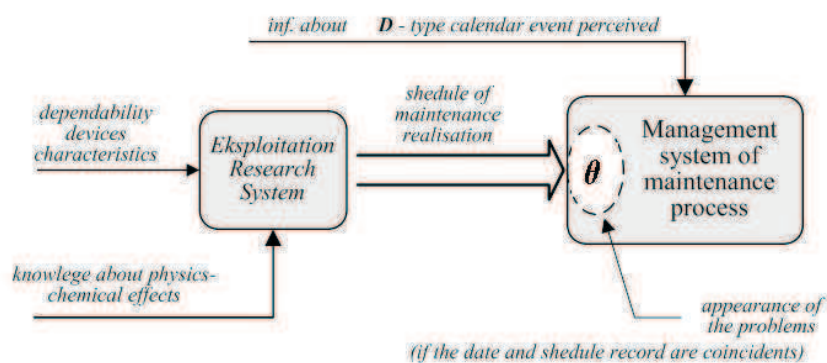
inf. about **D** - type calendar event perceived

dependability devices characteristics

Eksploitation Research System

shedule of maintenance realisation

$\theta$

Management system of maintenance process

knowlege about physics-chemical effects

appearance of the problems

(if the date and shedule record are coincidents)